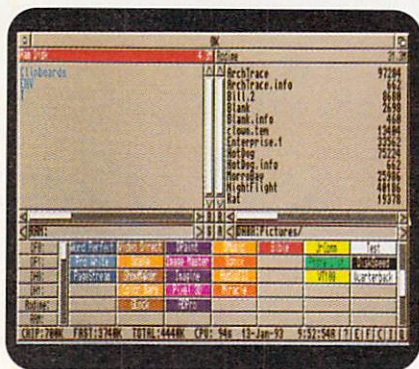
OK

RAM DISK

Clipboards
ENV
T

Rodne

ArchTrace 97204
ArchTrace.info 462
Bill.2 8680
Blank 2698
Blank.info 460
clown.tem 13404
Enterprise.1 33962
HotDog 75262
HotDog.info 462
MorrisDay 25986
NightFlight 40106
Rat 19378

RAM:

DH0:Pictures/

DF0:
DF1:
DH0:
DH1:
Rodney
RAM:

Word Perfect
Scribble
Final Copy
Scala
Image Master
Dpaint
Imagine
DCTV
Vista
Bible
Ph Jam
Test
Scheme
VT100
Quarterback

CHIP:700K FAST:3740K TOTAL:4440K CPU: 94% 13-Jan-93 9:52:54